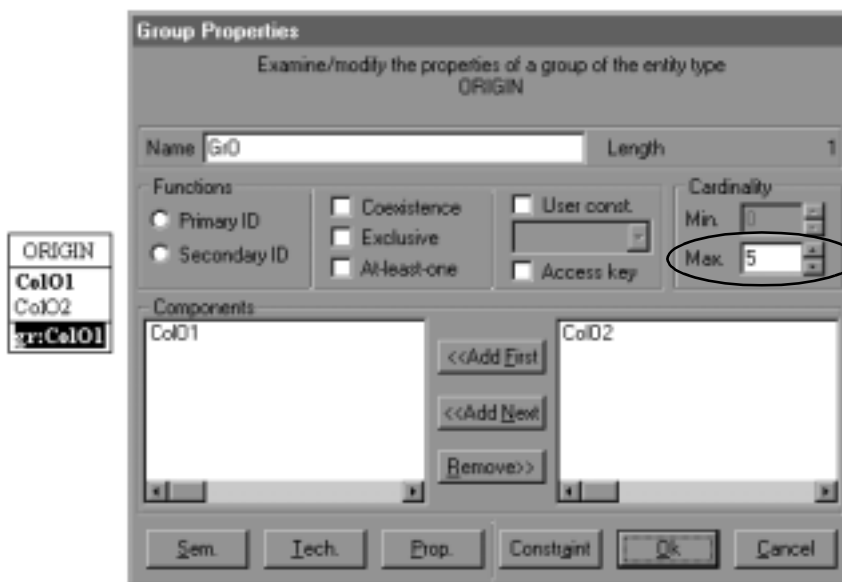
ORIGIN
ColO1
ColO2
gr:ColO1

Group Properties

Examine/modify the properties of a group of the entity type ORIGIN

Name GrO

Length 1

Functions
Primary ID
Secondary ID

Coexistence
Exclusive
At-least-one

User const.
Access key

Cardinality
Min. 0
Max. 5

Components
ColO1

<<Add First
<<Add Next
Remove>>

ColO2

Sem.
Tech.
Prop.
Constraint
Ok
Cancel